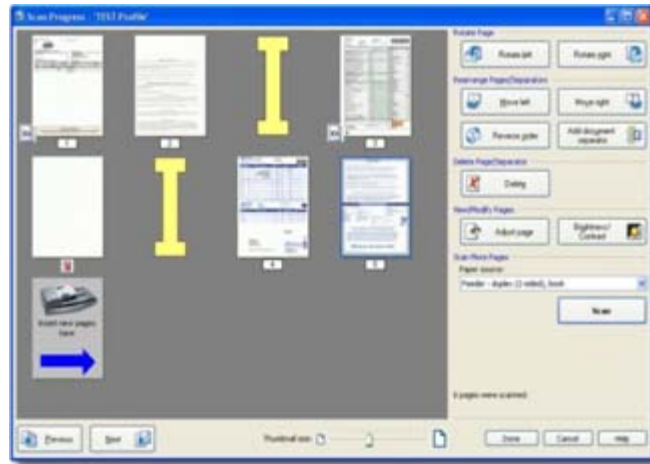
Scan Progress - 'TEST Profile'

Rotate Page
Rotate left
Rotate right
Rearrange Pages/Separators
Move left
Move right
Reverse order
Add document separator
Delete Page/Separator
Delete
View/Modify Pages
Adjust page
Brightness/ Contrast
Scan More Pages
Paper source:
Feeder - duplex (2-sided), book
Scan

Insert new pages here

1
2
3
4
5

6 pages were scanned.

Previous
Next
Thumbnail size
Done
Cancel
Help